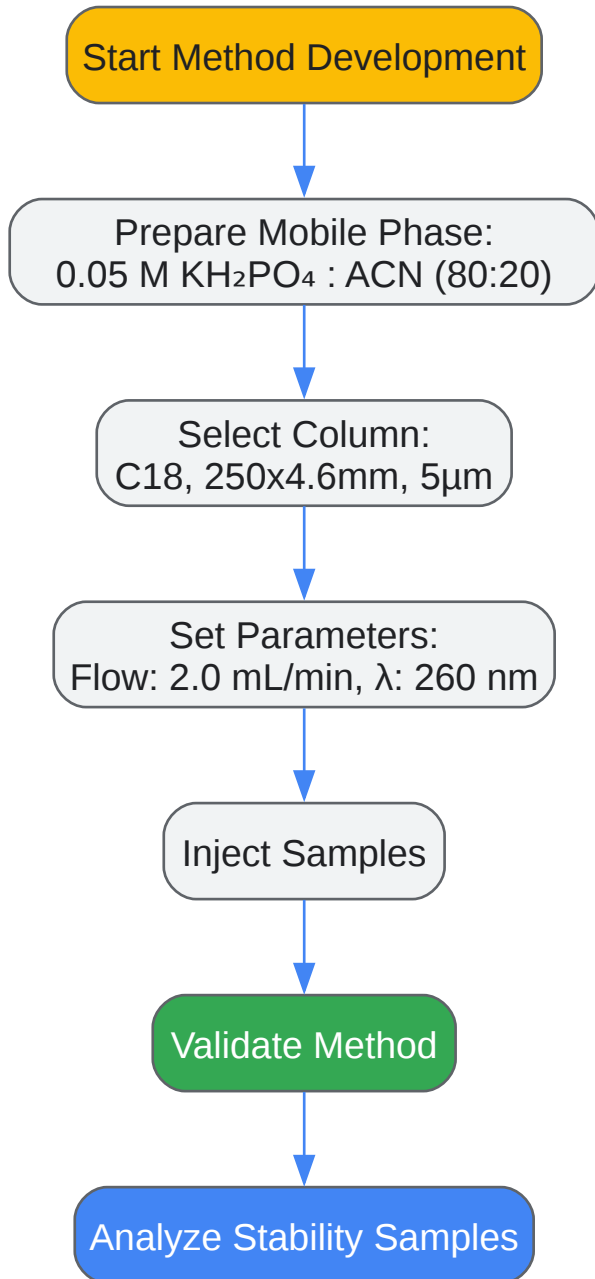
Start Method Development

Prepare Mobile Phase:
0.05 M $KH_2PO_4$ : ACN (80:20)

Select Column:
C18, 250x4.6mm, 5µm

Set Parameters:
Flow: 2.0 mL/min, λ: 260 nm

Inject Samples

Validate Method

Analyze Stability Samples